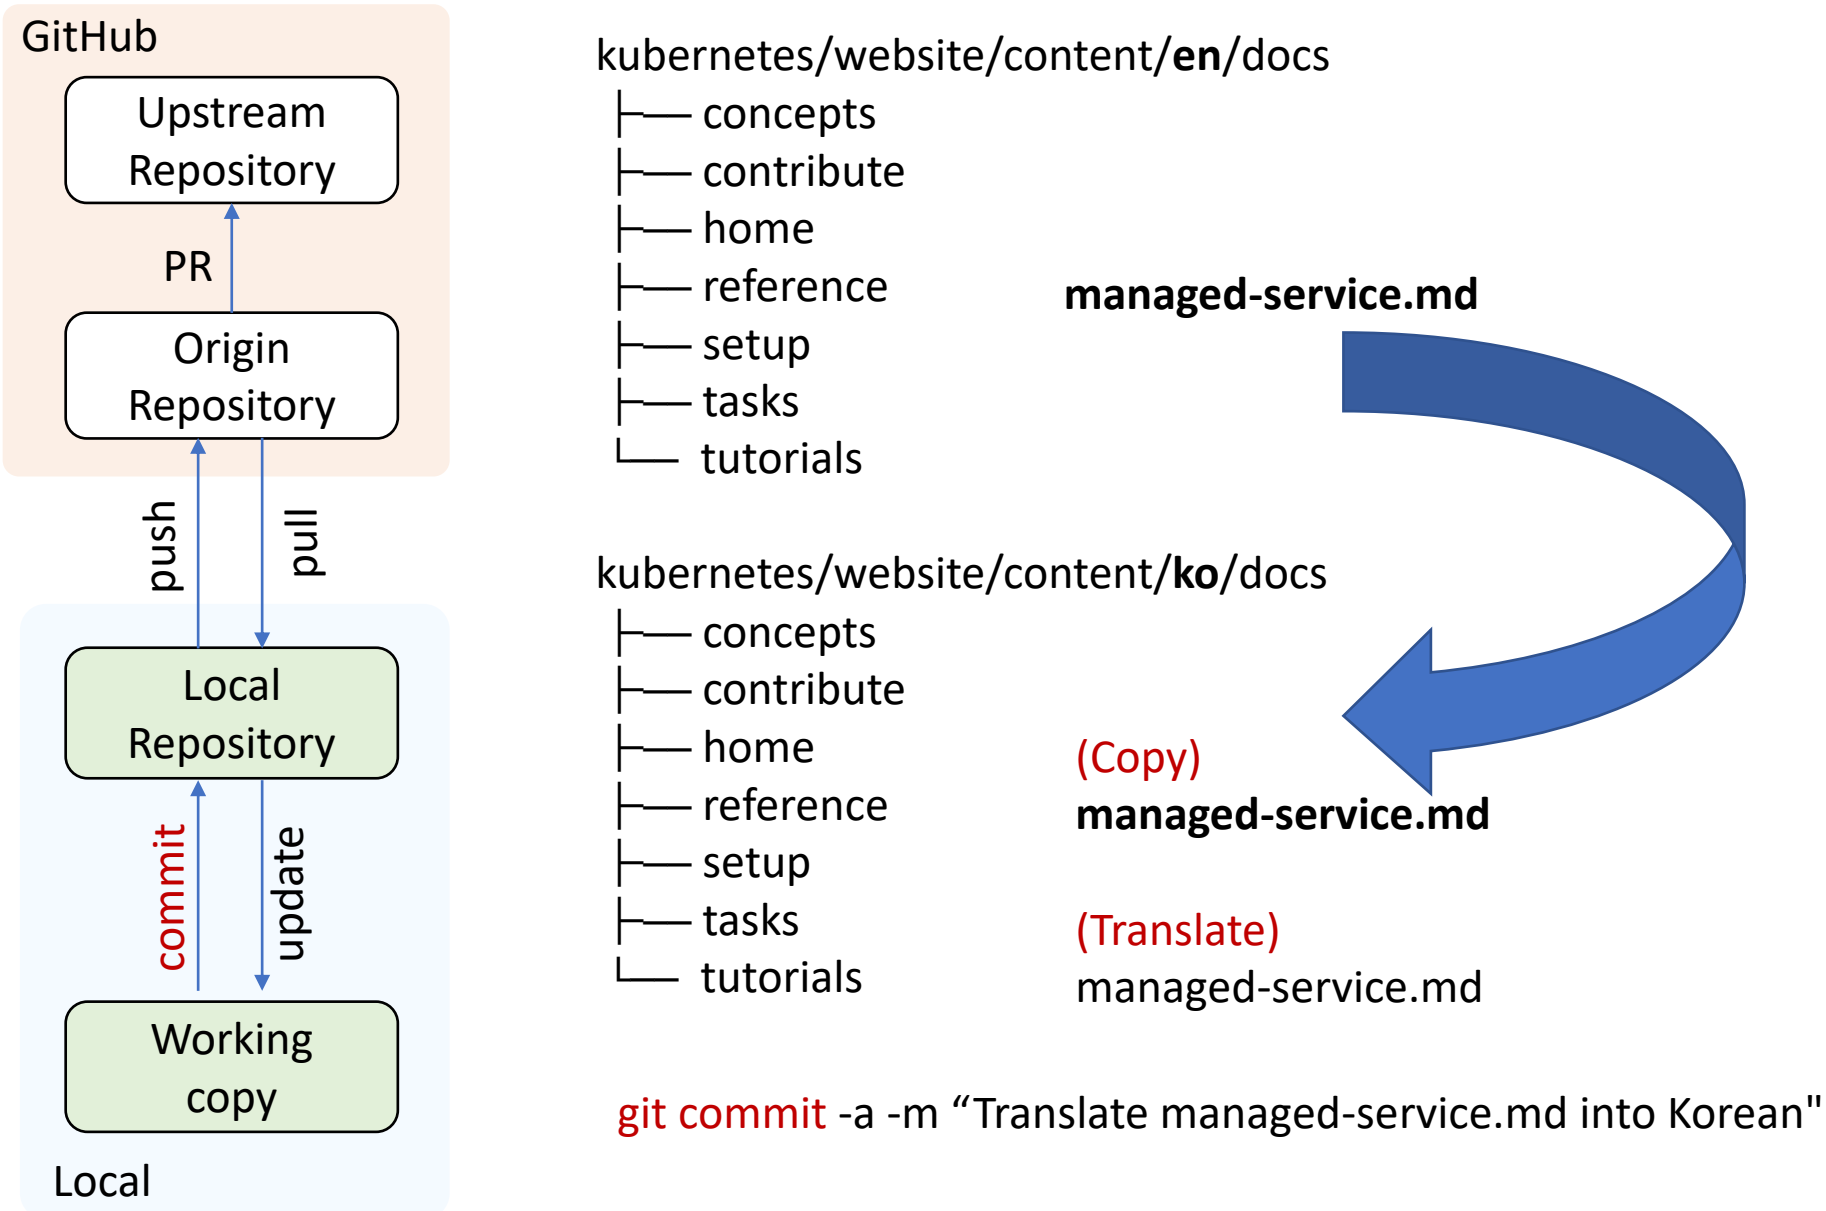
GitHub

Upstream Repository

PR

Origin Repository

push

pull

Local Repository

commit

update

Working copy

Local

kubernetes/website/content/**en**/docs
├── concepts
├── contribute
├── home
├── reference
├── setup
├── tasks
└── tutorials

**managed-service.md**

kubernetes/website/content/**ko**/docs
├── concepts
├── contribute
├── home
├── reference
├── setup
├── tasks
└── tutorials

(Copy)
**managed-service.md**

(Translate)
managed-service.md

git commit -a -m “Translate managed-service.md into Korean"